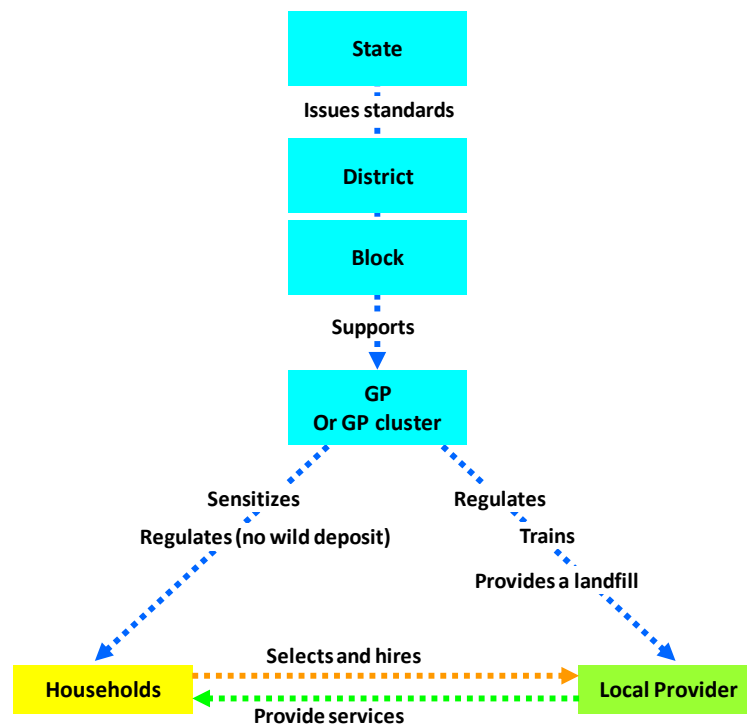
State

Issues standards

District

Block

Supports

GP
Or GP cluster

Sensitizes

Regulates (no wild deposit)

Regulates

Trains

Provides a landfill

Households

Selects and hires

Provide services

Local Provider